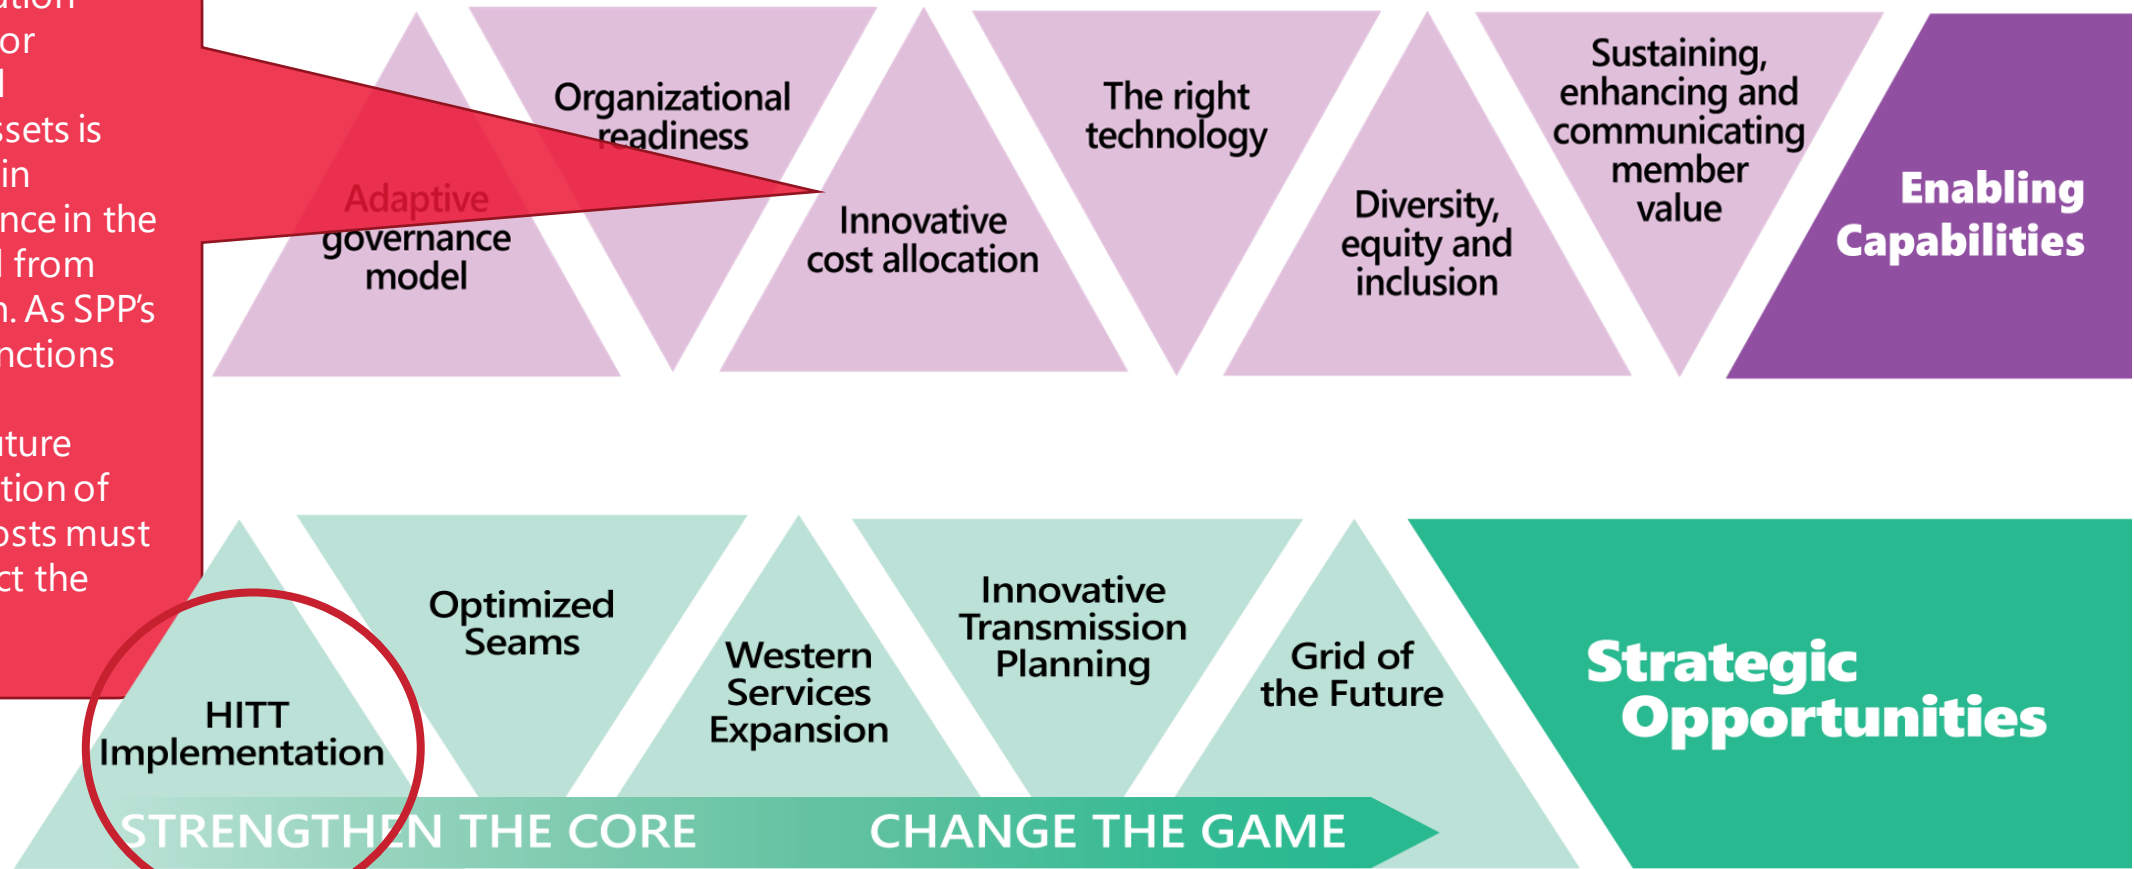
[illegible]tion
or
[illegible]
ssets is
in
nce in the
from
. As SPP's
nctions

ture
tion of
osts must
ct the

Adaptive governance model

Organizational readiness

Innovative cost allocation

The right technology

Diversity, equity and inclusion

Sustaining, enhancing and communicating member value

Enabling Capabilities

HITT Implementation

Optimized Seams

Western Services Expansion

Innovative Transmission Planning

Grid of the Future

Strategic Opportunities

STRENGTHEN THE CORE

CHANGE THE GAME